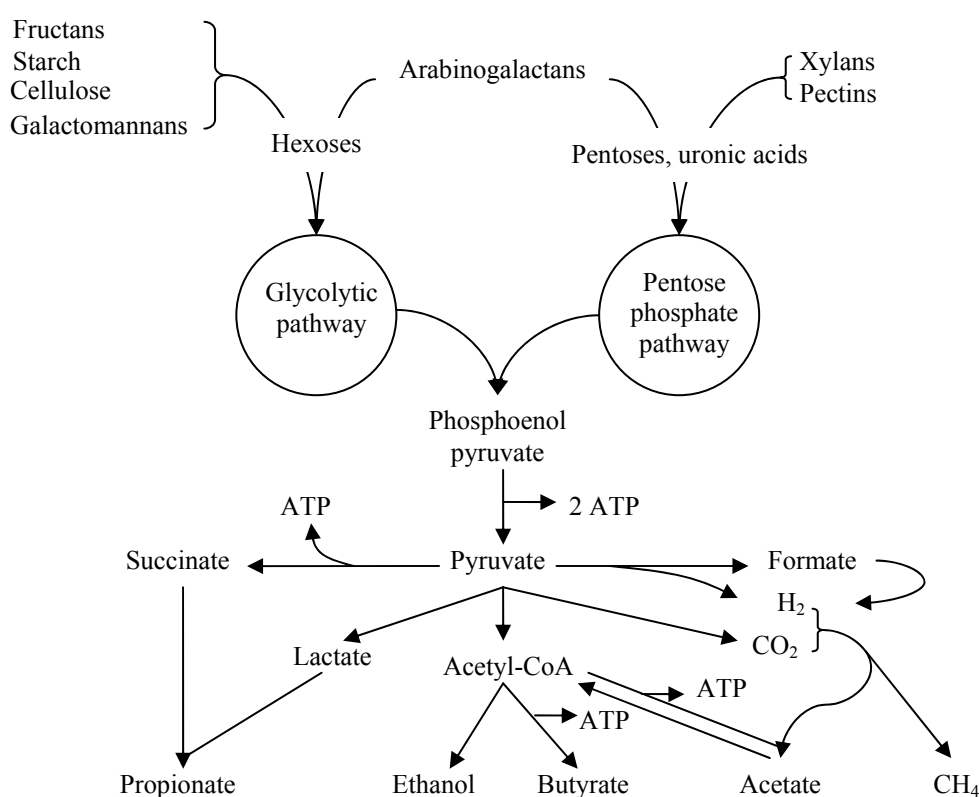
Fructans
Starch
Cellulose
Galactomannans

Arabinogalactans

Xylans
Pectins

Hexoses

Pentoses, uronic acids

Glycolytic pathway

Pentose phosphate pathway

Phosphoenol pyruvate

2 ATP

ATP

Succinate

Pyruvate

Formate

$H_2$

$CO_2$

Lactate

Acetyl-CoA

ATP

ATP

Propionate

Ethanol

Butyrate

Acetate

$CH_4$